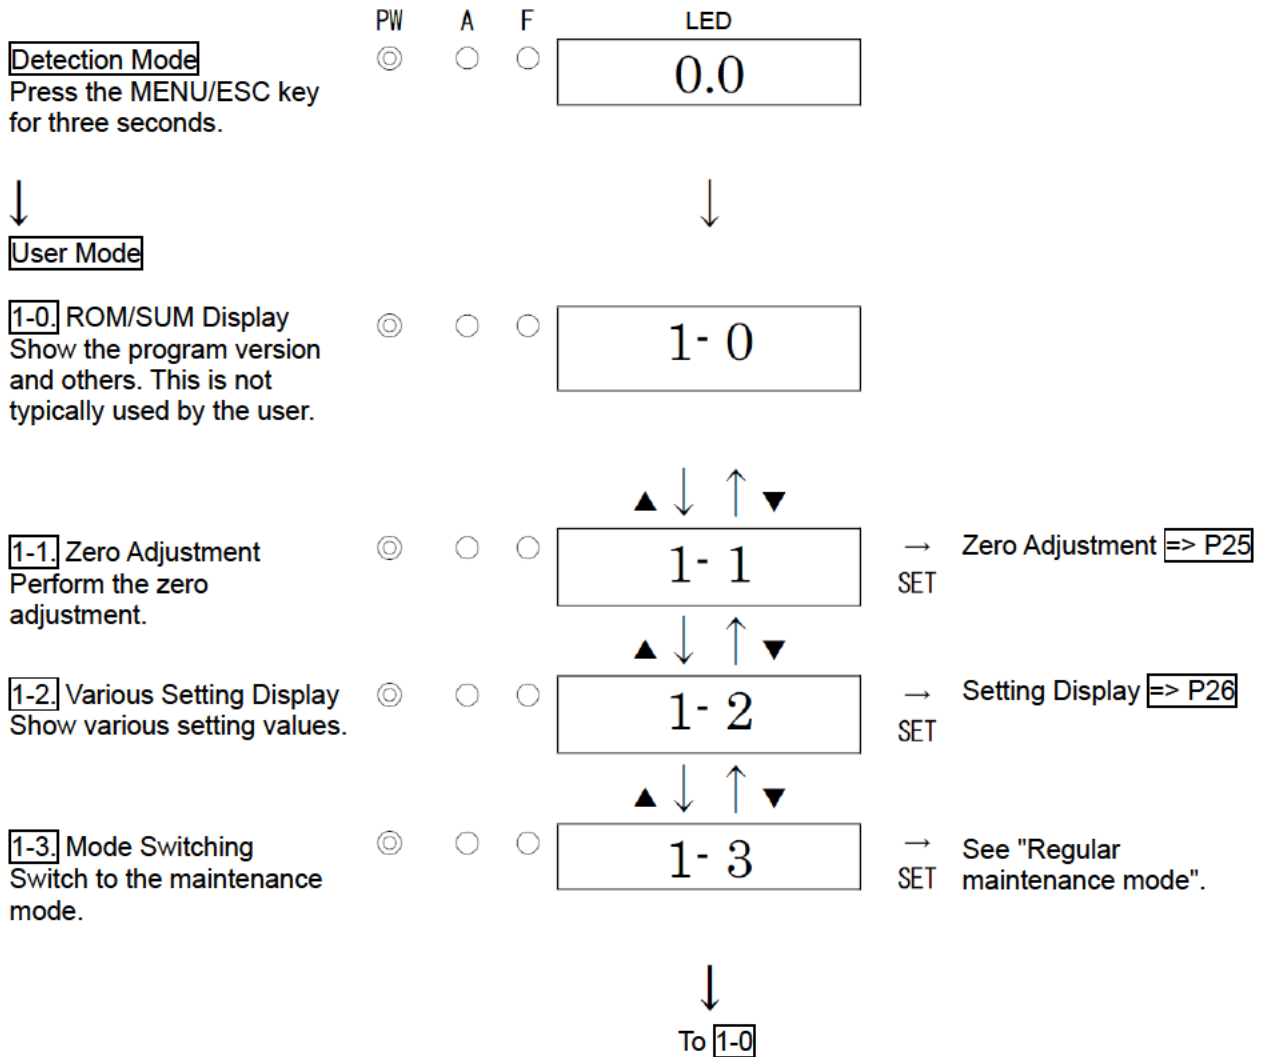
PW A F LED

Detection Mode
Press the MENU/ESC key for three seconds.

0.0

↓ ↓

User Mode

1-0. ROM/SUM Display
Show the program version and others. This is not typically used by the user.

1- 0

▲ ↓ ↑ ▼

1-1. Zero Adjustment
Perform the zero adjustment.

1- 1

→ SET Zero Adjustment => P25

▲ ↓ ↑ ▼

1-2. Various Setting Display
Show various setting values.

1- 2

→ SET Setting Display => P26

▲ ↓ ↑ ▼

1-3. Mode Switching
Switch to the maintenance mode.

1- 3

→ SET See "Regular maintenance mode".

↓

To 1-0